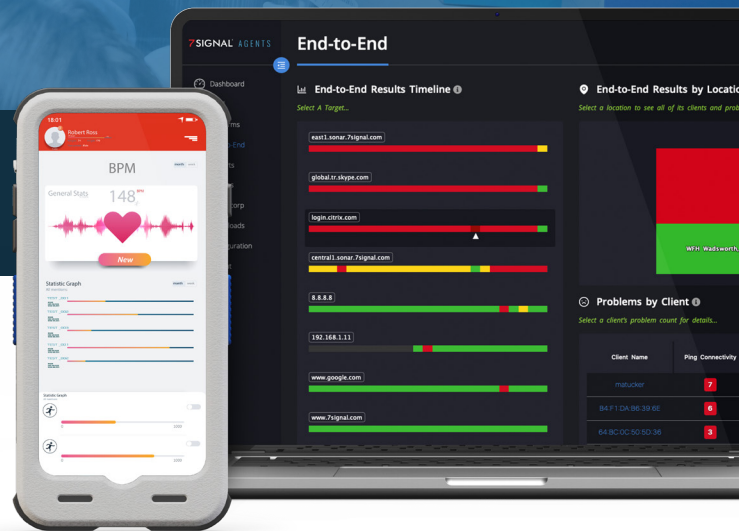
7SIGNAL AGENTS

End-to-End

Dashboard

End-to-End Results Timeline

Select A Target...

east1.sonar.7signal.com

global.tr.skype.com

login.citrix.com

central1.sonar.7signal.com

8.8.8.8

192.168.1.11

www.google.com

www.7signal.com

End-to-End Results by Locatio

Select a location to see all of its clients and prob

WFH_Wadsworth

Problems by Client

Select a client's problem count for details...

| Client Name | Ping Connectivity |
|---|---|
| matucker | 7 |
| B4:F1:DA:B6:39:6E | 6 |
| 64:BC:0C:50:50:36 | 3 |

18:01

Robert Ross

BPM

General Stats

148

New

Statistic Graph

Statistic Graph